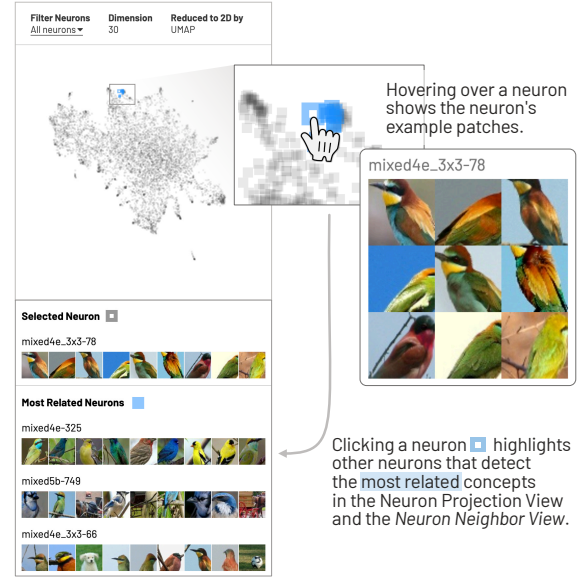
Filter Neurons
All neurons ▾

Dimension
30

Reduced to 2D by
UMAP

Hovering over a neuron shows the neuron's example patches.

mixed4e_3x3-78

Selected Neuron

mixed4e_3x3-78

Most Related Neurons

mixed4e-325

mixed5b-749

mixed4e_3x3-66

Clicking a neuron highlights other neurons that detect the most related concepts in the Neuron Projection View and the *Neuron Neighbor View*.